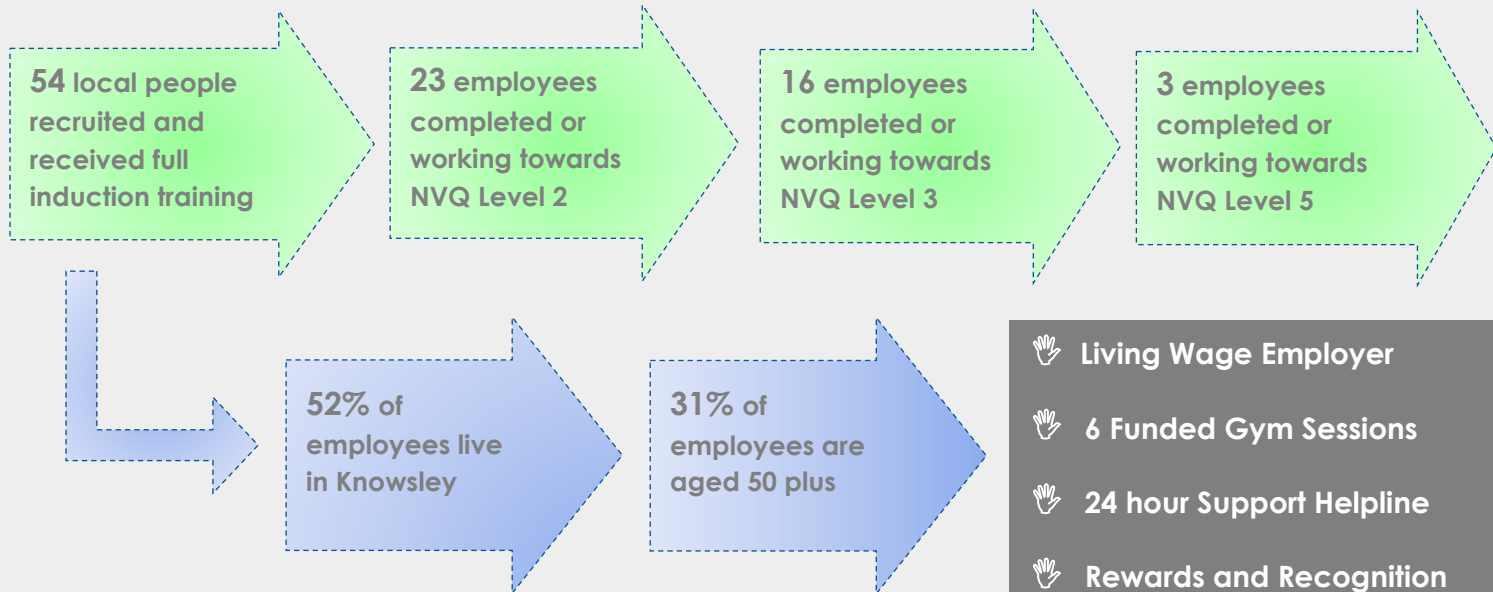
54 local people recruited and received full induction training

23 employees completed or working towards NVQ Level 2

16 employees completed or working towards NVQ Level 3

3 employees completed or working towards NVQ Level 5

52% of employees live in Knowsley

31% of employees are aged 50 plus

Living Wage Employer

6 Funded Gym Sessions

24 hour Support Helpline

Rewards and Recognition